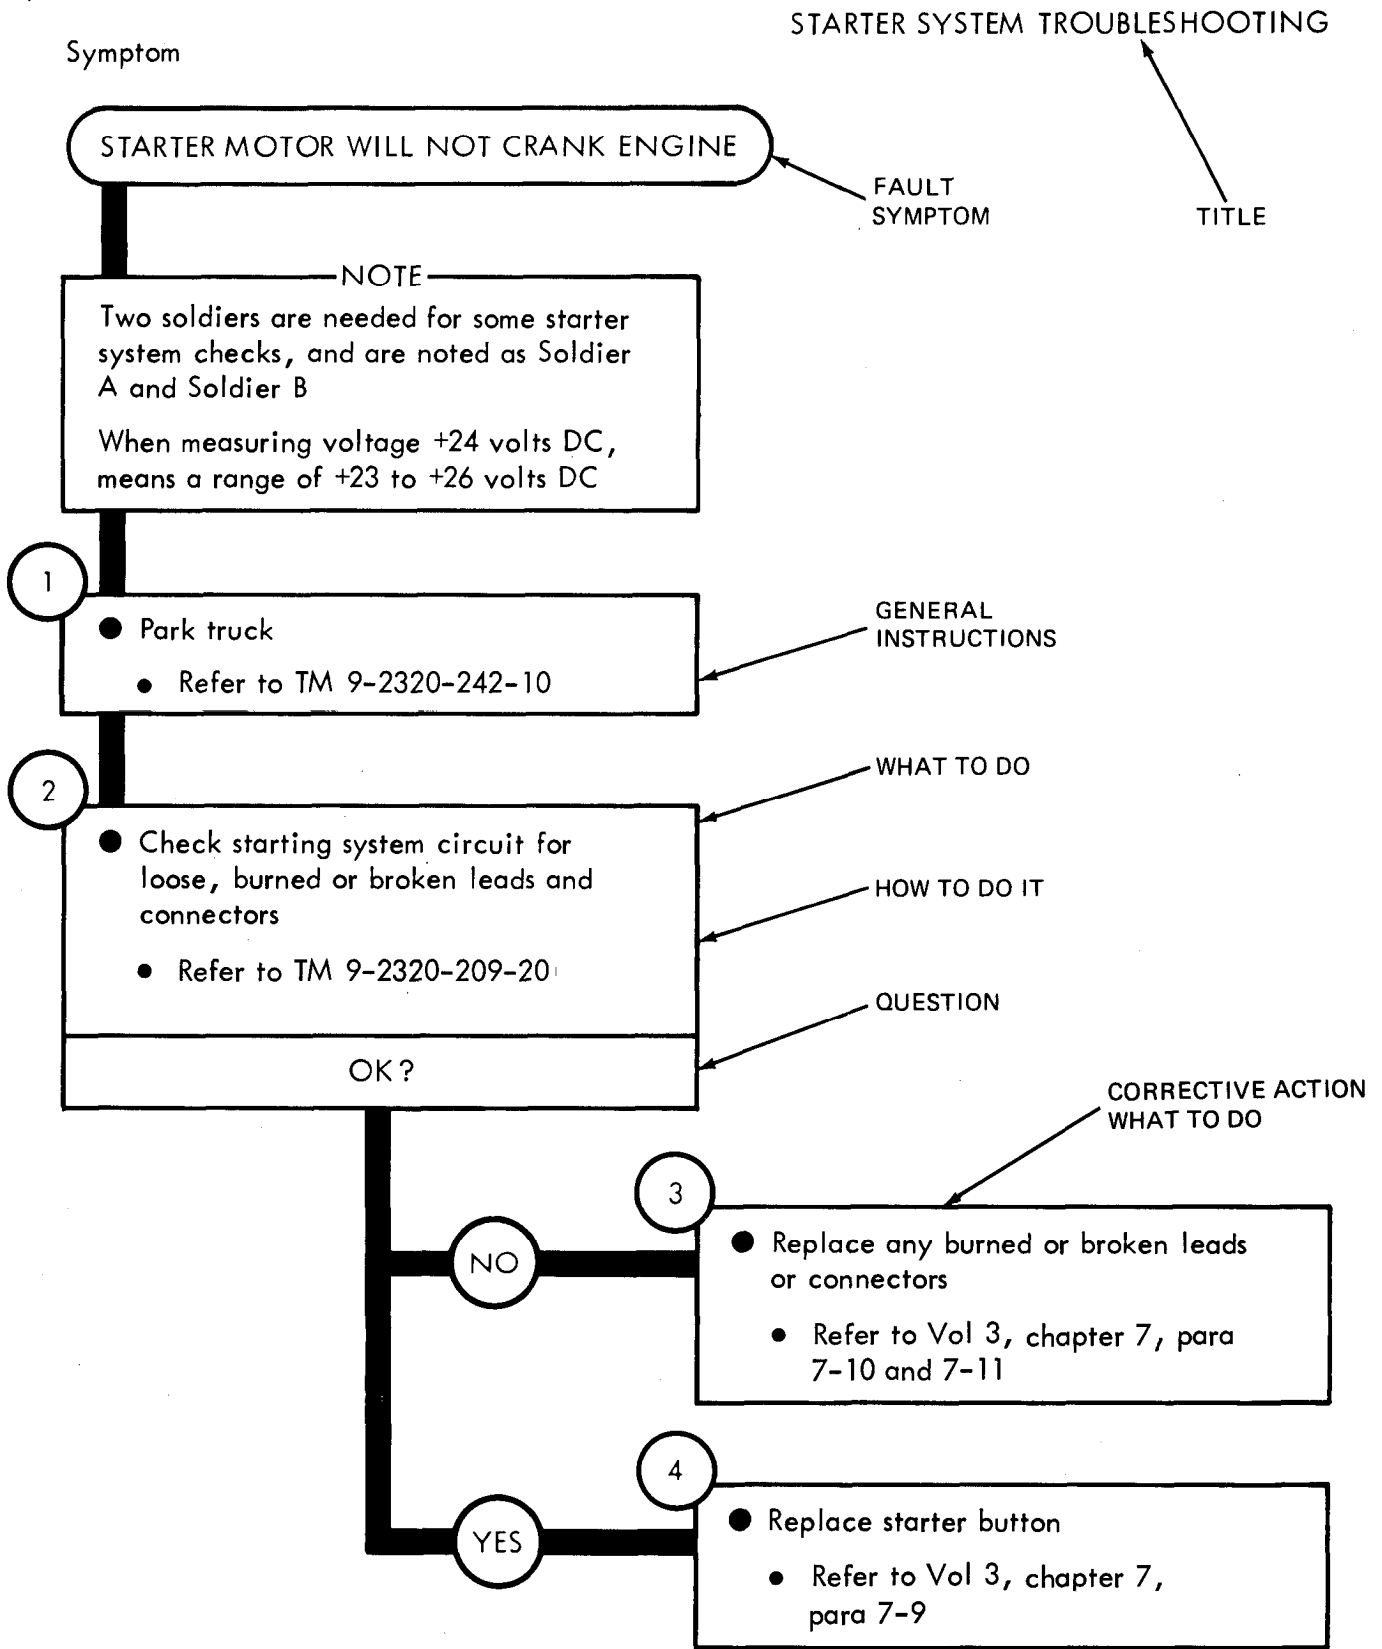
STARTER SYSTEM TROUBLESHOOTING

Symptom

STARTER MOTOR WILL NOT CRANK ENGINE

FAULT SYMPTOM

TITLE

NOTE

Two soldiers are needed for some starter system checks, and are noted as Soldier A and Soldier B

When measuring voltage +24 volts DC, means a range of +23 to +26 volts DC

1

● Park truck

● Refer to TM 9-2320-242-10

GENERAL INSTRUCTIONS

WHAT TO DO

2

● Check starting system circuit for loose, burned or broken leads and connectors

● Refer to TM 9-2320-209-20

HOW TO DO IT

QUESTION

OK?

CORRECTIVE ACTION WHAT TO DO

3

NO

● Replace any burned or broken leads or connectors

● Refer to Vol 3, chapter 7, para 7-10 and 7-11

4

YES

● Replace starter button

● Refer to Vol 3, chapter 7, para 7-9